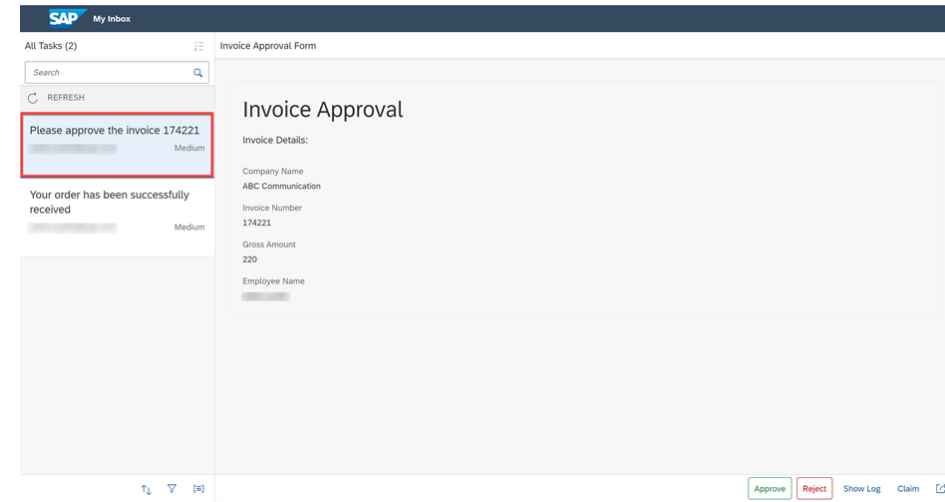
SAP My Inbox

All Tasks (2)

Search

REFRESH

Please approve the invoice 174221
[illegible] Medium

Your order has been successfully received
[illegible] Medium

Invoice Approval Form

Invoice Approval

Invoice Details:

Company Name
ABC Communication

Invoice Number
174221

Gross Amount
220

Employee Name
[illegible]

Approve Reject Show Log Claim